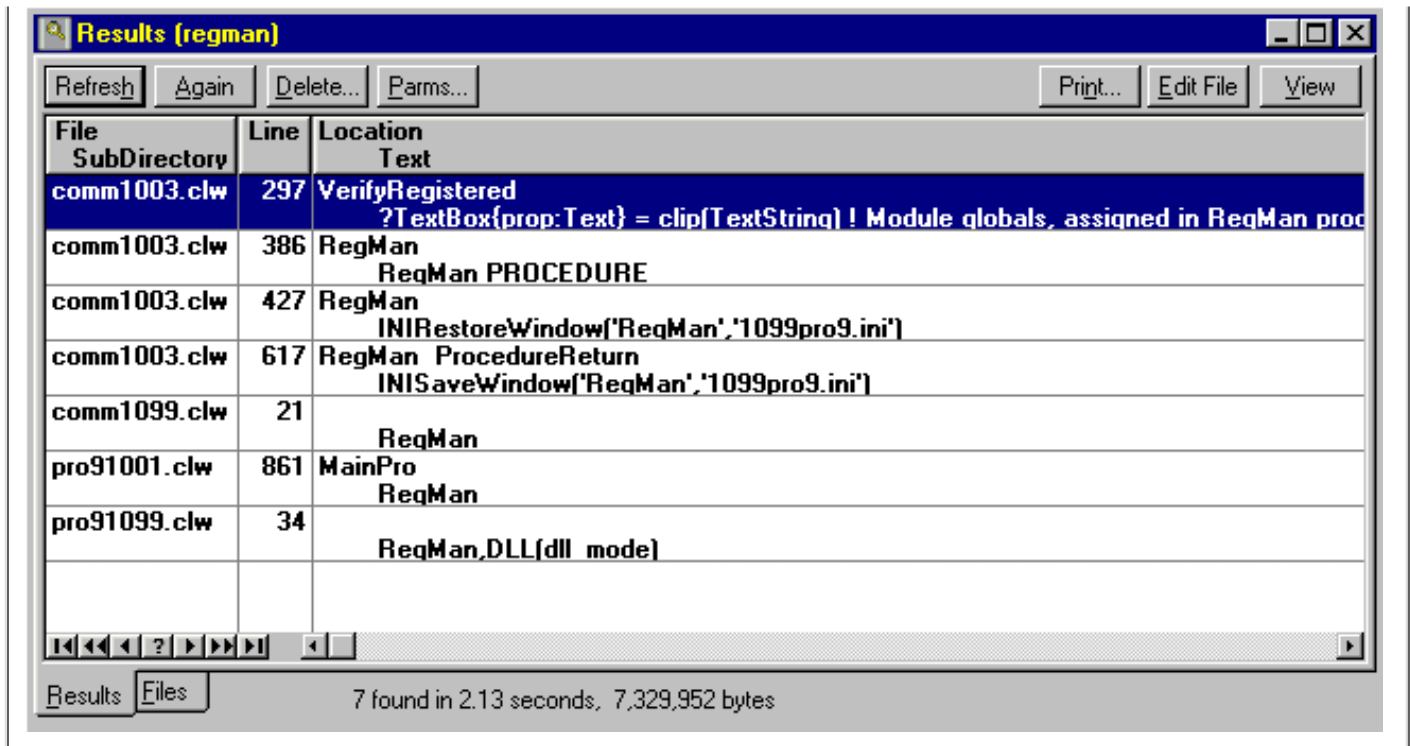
Results (regman)

Refresh | Again | Delete... | Parms... | Print... | Edit File | View

| File SubDirectory | Line | Location Text |
|---|---|---|
| comm1003.clw | 297 | VerifyRegistered ?TextBox{prop:Text} = clip(TextString) ! Module globals, assigned in RegMan proc |
| comm1003.clw | 386 | RegMan RegMan PROCEDURE |
| comm1003.clw | 427 | RegMan INIRestoreWindow('RegMan','1099pro9.ini') |
| comm1003.clw | 617 | RegMan ProcedureReturn INISaveWindow('RegMan','1099pro9.ini') |
| comm1099.clw | 21 | RegMan |
| pro91001.clw | 861 | MainPro RegMan |
| pro91099.clw | 34 | RegMan,DLL(dll_mode) |

Results | Files

7 found in 2.13 seconds, 7,329,952 bytes